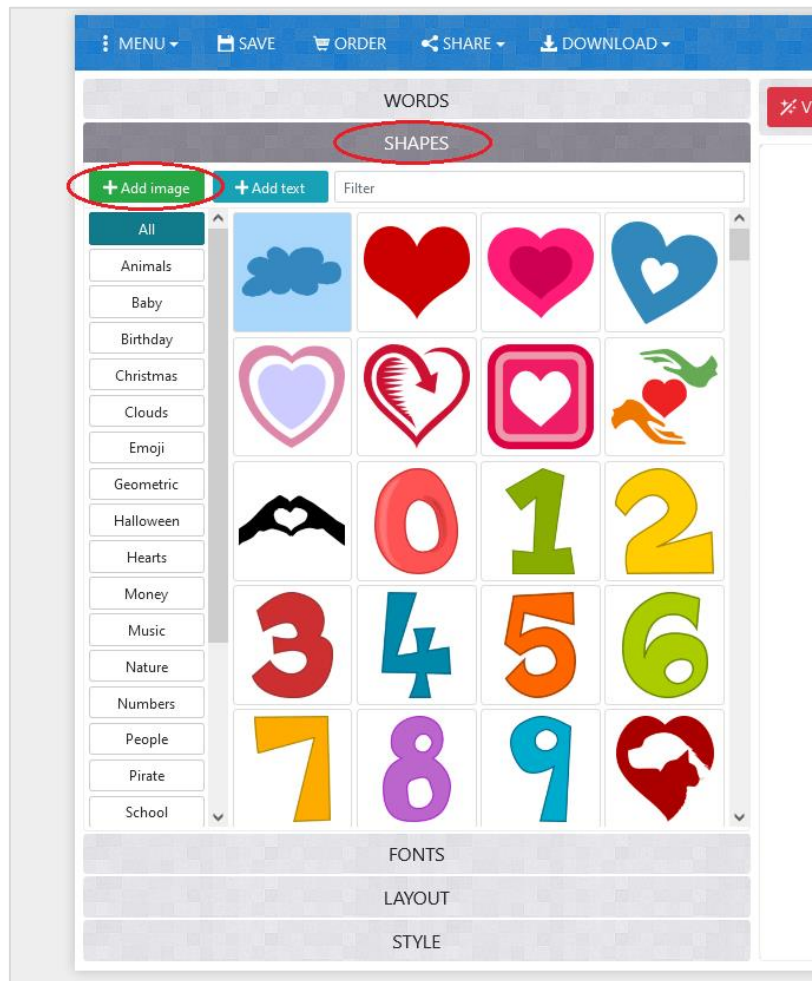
MENU SAVE ORDER SHARE DOWNLOAD

WORDS

SHAPES

+ Add image + Add text Filter

All
Animals
Baby
Birthday
Christmas
Clouds
Emoji
Geometric
Halloween
Hearts
Money
Music
Nature
Numbers
People
Pirate
School

0 1 2 3 4 5 6 7 8 9

FONTS

LAYOUT

STYLE

V